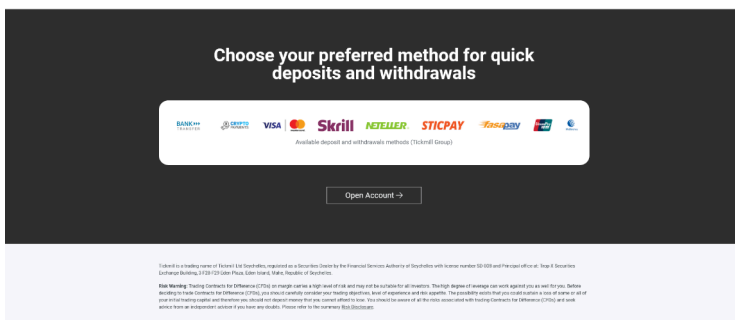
Choose your preferred method for quick deposits and withdrawals

BANK TRANSFER CRYPTO PAYMENTS VISA Skrill NETELLER STICPAY fasapay

Available deposit and withdrawals methods (Tickmill Group)

Open Account →

Tickmill is a trading name of Tickmill Ltd Seychelles, registered as a Securities Dealer by the Financial Services Authority of Seychelles with licence number SD 008 and Principal office at: Suite E Securities Exchange Building, 3 F28-F29 Eden Plaza, Eden Island, Mahe, Republic of Seychelles.

Risk Warning: Trading Contracts for Difference (CFDs) on margin carries a high level of risk and may not be suitable for all investors. The high degree of leverage can work against you as well as for you. Before deciding to trade Contracts for Difference (CFDs), you should carefully consider your trading objectives, level of experience and risk appetite. The possibility exists that you could sustain a loss of some or all of your initial trading capital and therefore you should not deposit money that you cannot afford to lose. You should be aware of all the risks associated with trading Contracts for Difference (CFDs) and seek advice from an independent advisor if you have any doubts. Please refer to the summary Risk Disclosure.